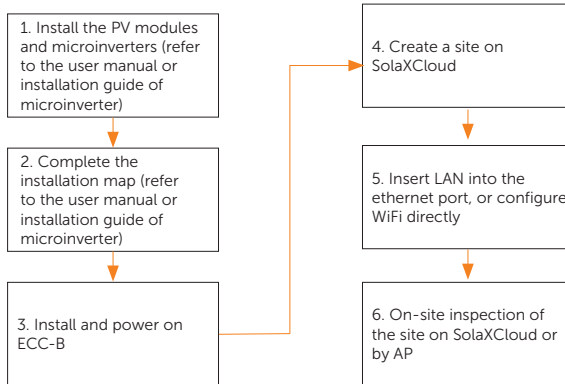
1. Install the PV modules and microinverters (refer to the user manual or installation guide of microinverter)

2. Complete the installation map (refer to the user manual or installation guide of microinverter)

3. Install and power on ECC-B

4. Create a site on SolaXCloud

5. Insert LAN into the ethernet port, or configure WiFi directly

6. On-site inspection of the site on SolaXCloud or by AP